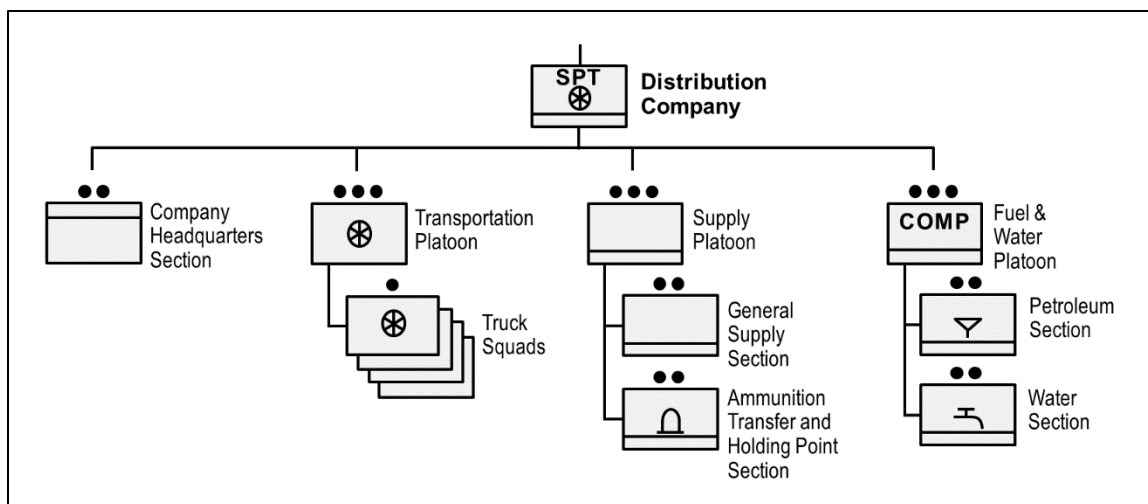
SPT

Distribution Company

Company Headquarters Section

Transportation Platoon

Truck Squads

Supply Platoon

General Supply Section

Ammunition Transfer and Holding Point Section

COMP

Fuel & Water Platoon

Petroleum Section

Water Section